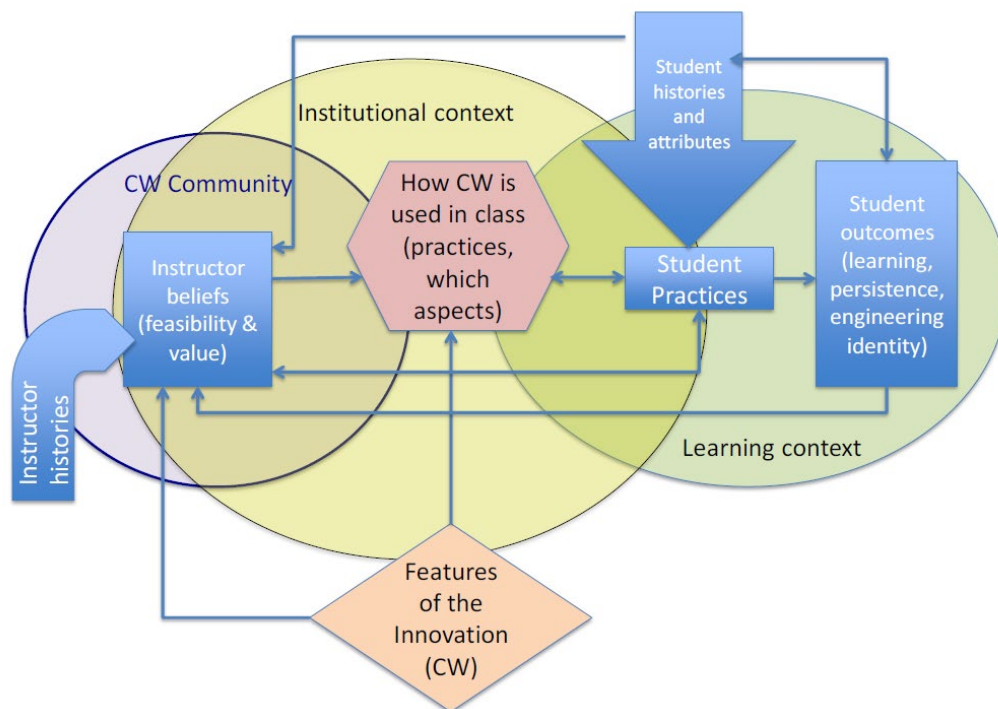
Student histories and attributes

Institutional context

CW Community

How CW is used in class (practices, which aspects)

Student outcomes (learning, persistence, engineering identity)

Instructor beliefs (feasibility & value)

Student Practices

Instructor histories

Learning context

Features of the Innovation (CW)